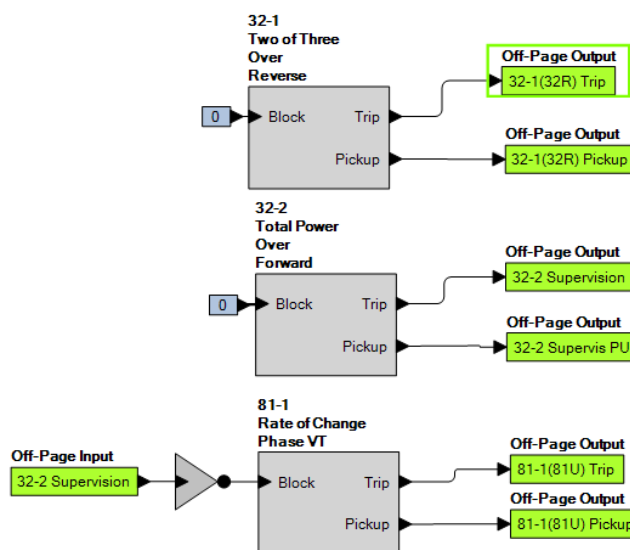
32-1
Two of Three
Over
Reverse

0
Block
Trip
Pickup

Off-Page Output
32-1(32R) Trip

Off-Page Output
32-1(32R) Pickup

32-2
Total Power
Over
Forward

0
Block
Trip
Pickup

Off-Page Output
32-2 Supervision

Off-Page Output
32-2 Supervis PU

81-1
Rate of Change
Phase VT

Off-Page Input
32-2 Supervision

Block
Trip
Pickup

Off-Page Output
81-1(81U) Trip

Off-Page Output
81-1(81U) Pickup